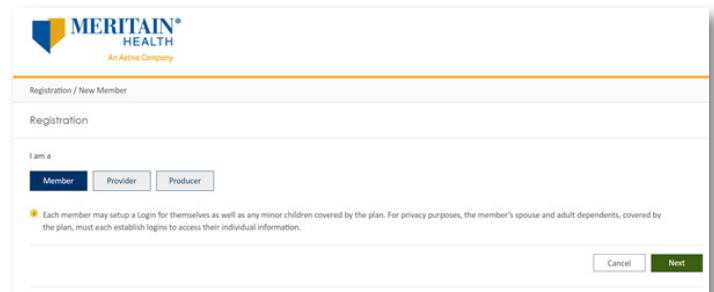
MERITAIN®
HEALTH
An Aetna Company

Registration / New Member

Registration

I am a

Member Provider Producer

Each member may setup a Login for themselves as well as any minor children covered by the plan. For privacy purposes, the member's spouse and adult dependents, covered by the plan, must each establish logins to access their individual information.

Cancel Next